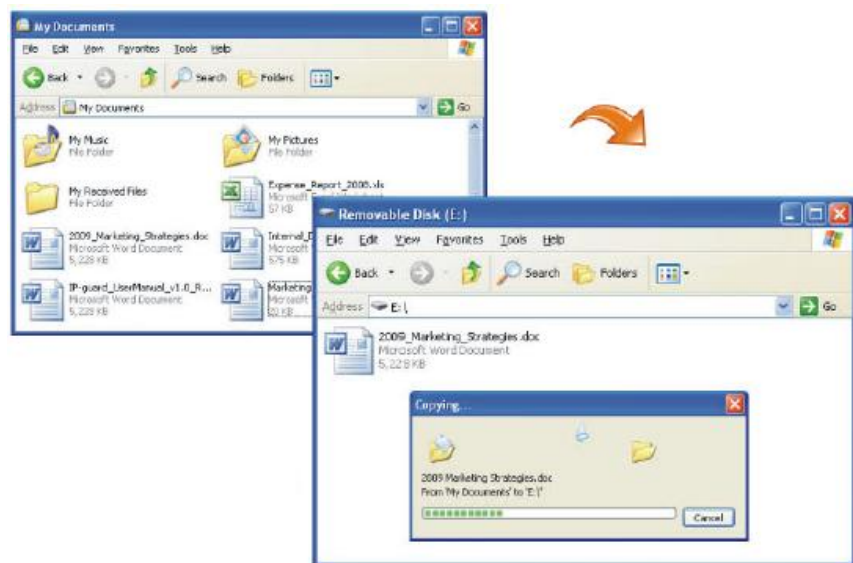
My Documents

File Edit View Favorites Tools Help

Back Search Folders

Address My Documents Go

My Music
File Folder

My Pictures
File Folder

My Received Files
File Folder

Expense_Report_2008.xls
Microsoft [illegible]
57 KB

2009_Marketing_Strategies.doc
Microsoft Word Document
5,228 KB

Internal_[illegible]
Microsoft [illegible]
575 KB

IP-guard_UserManual_v1.0_R...
Microsoft Word Document
5,228 KB

Marketing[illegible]
Microsoft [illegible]
82 KB

Removable Disk (E:)

File Edit View Favorites Tools Help

Back Search Folders

Address E:\ Go

2009_Marketing_Strategies.doc
Microsoft Word Document
5,228 KB

Copying...

2009 Marketing Strategies.doc
From 'My Documents' to 'E:\'

Cancel